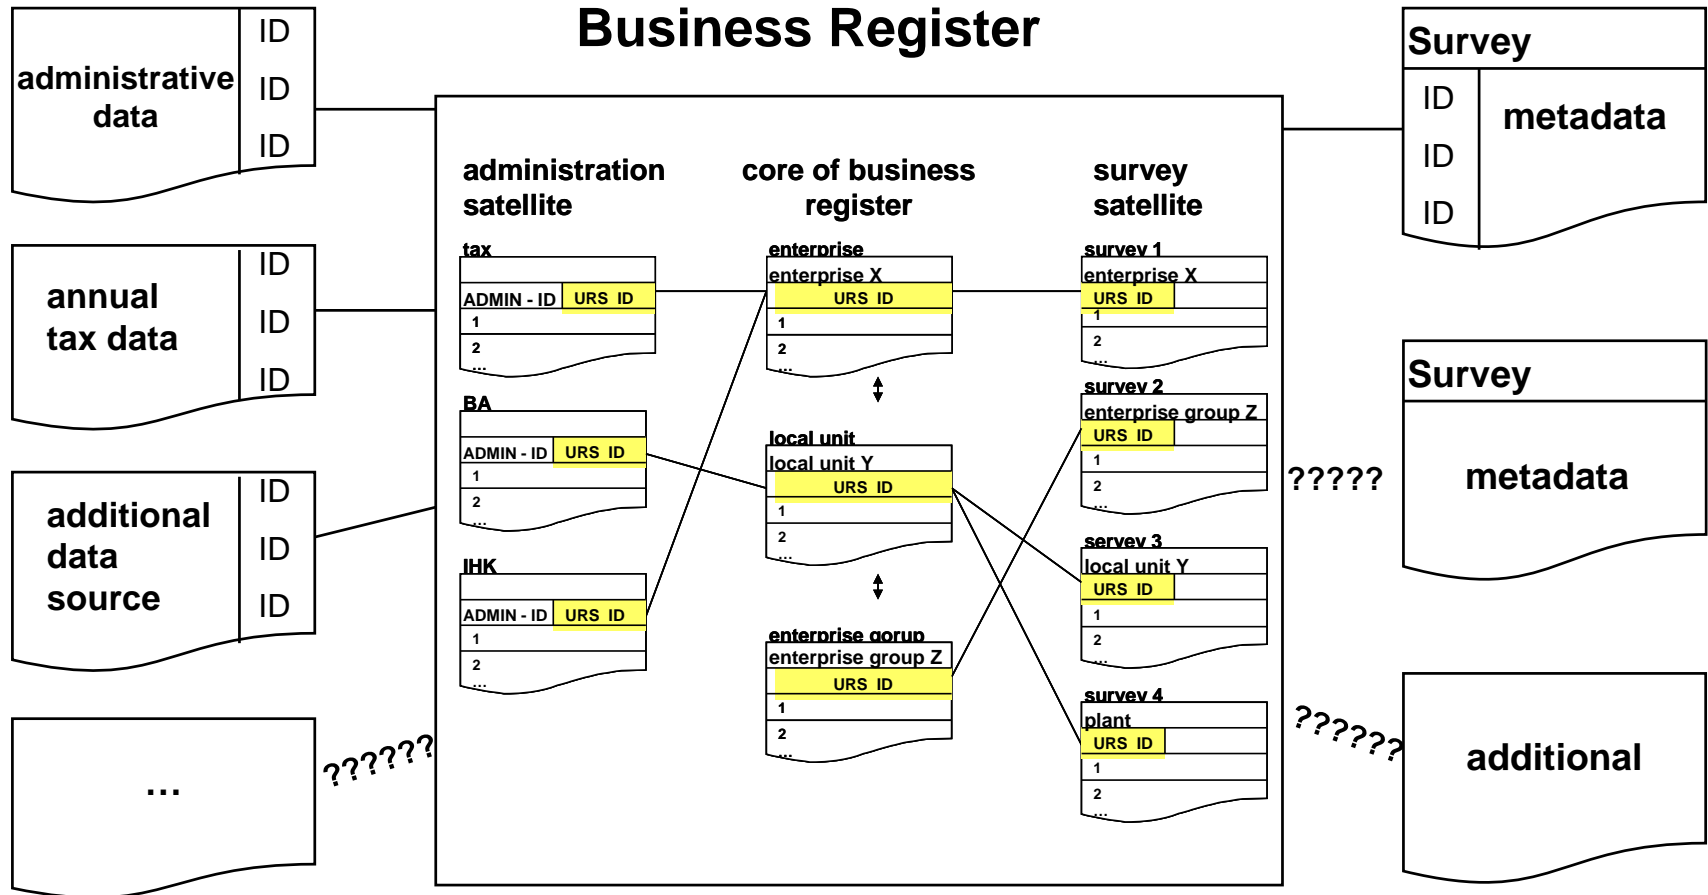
Business Register

administrative data
ID
ID
ID

annual tax data
ID
ID
ID

additional data source
ID
ID
ID

...

??????

administration satellite

tax
ADMIN - ID | URS ID
1
2
...

BA
ADMIN - ID | URS ID
1
2
...

IHK
ADMIN - ID | URS ID
1
2
...

core of business register

enterprise
enterprise X
URS ID
1
2
...

local unit
local unit Y
URS ID
1
2
...

enterprise gorup
enterprise group Z
URS ID
1
2
...

survey satellite

survey 1
enterprise X
URS ID
1
2
...

survey 2
enterprise group Z
URS ID
1
2
...

servey 3
local unit Y
URS ID
1
2
...

survey 4
plant
URS ID
1
2
...

Survey
ID
ID
ID
metadata

?????

Survey
metadata

??????

additional